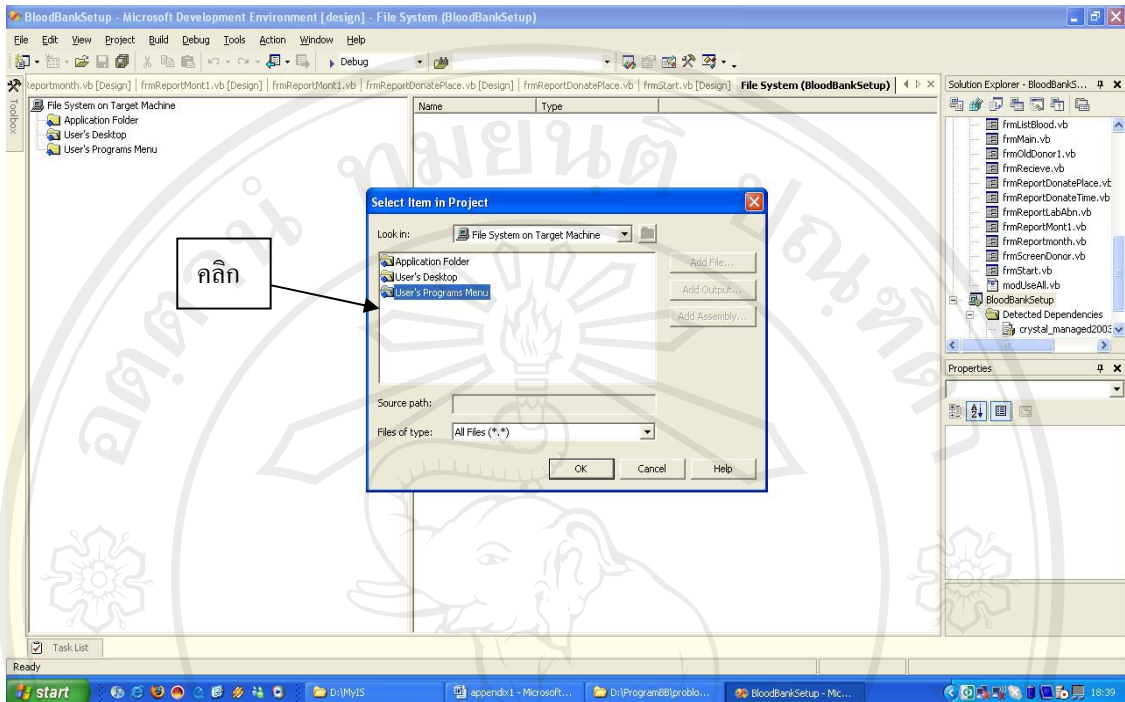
BloodBankSetup - Microsoft Development Environment [design] - File System (BloodBankSetup)

File Edit View Project Build Debug Tools Action Window Help

Debug

eportmonth.vb [Design] | frmReportMont1.vb [Design] | frmReportMont1.vb | frmReportDonatePlace.vb [Design] | frmReportDonatePlace.vb | frmStart.vb [Design] | File System (BloodBankSetup)

Toolbox

File System on Target Machine
Application Folder
User's Desktop
User's Programs Menu

Name | Type

Select Item in Project

Look in: File System on Target Machine

Application Folder
User's Desktop
User's Programs Menu

Add File...
Add Output...
Add Assembly...

Source path:

Files of type: All Files (*.*)

OK Cancel Help

คลิก

Solution Explorer - BloodBankS...

frmListBlood.vb
frmMain.vb
frmOldDonor1.vb
frmRecieve.vb
frmReportDonatePlace.vb
frmReportDonateTime.vb
frmReportLabAbn.vb
frmReportMont1.vb
frmReportmonth.vb
frmScreenDonor.vb
frmStart.vb
modUseAll.vb
BloodBankSetup
Detected Dependencies
crystal_managed2003

Properties

Task List

Ready

start | D:\MyIS | appendix1 - Microsoft... | D:\ProgramBB\problo... | BloodBankSetup - Mic... | 18:39